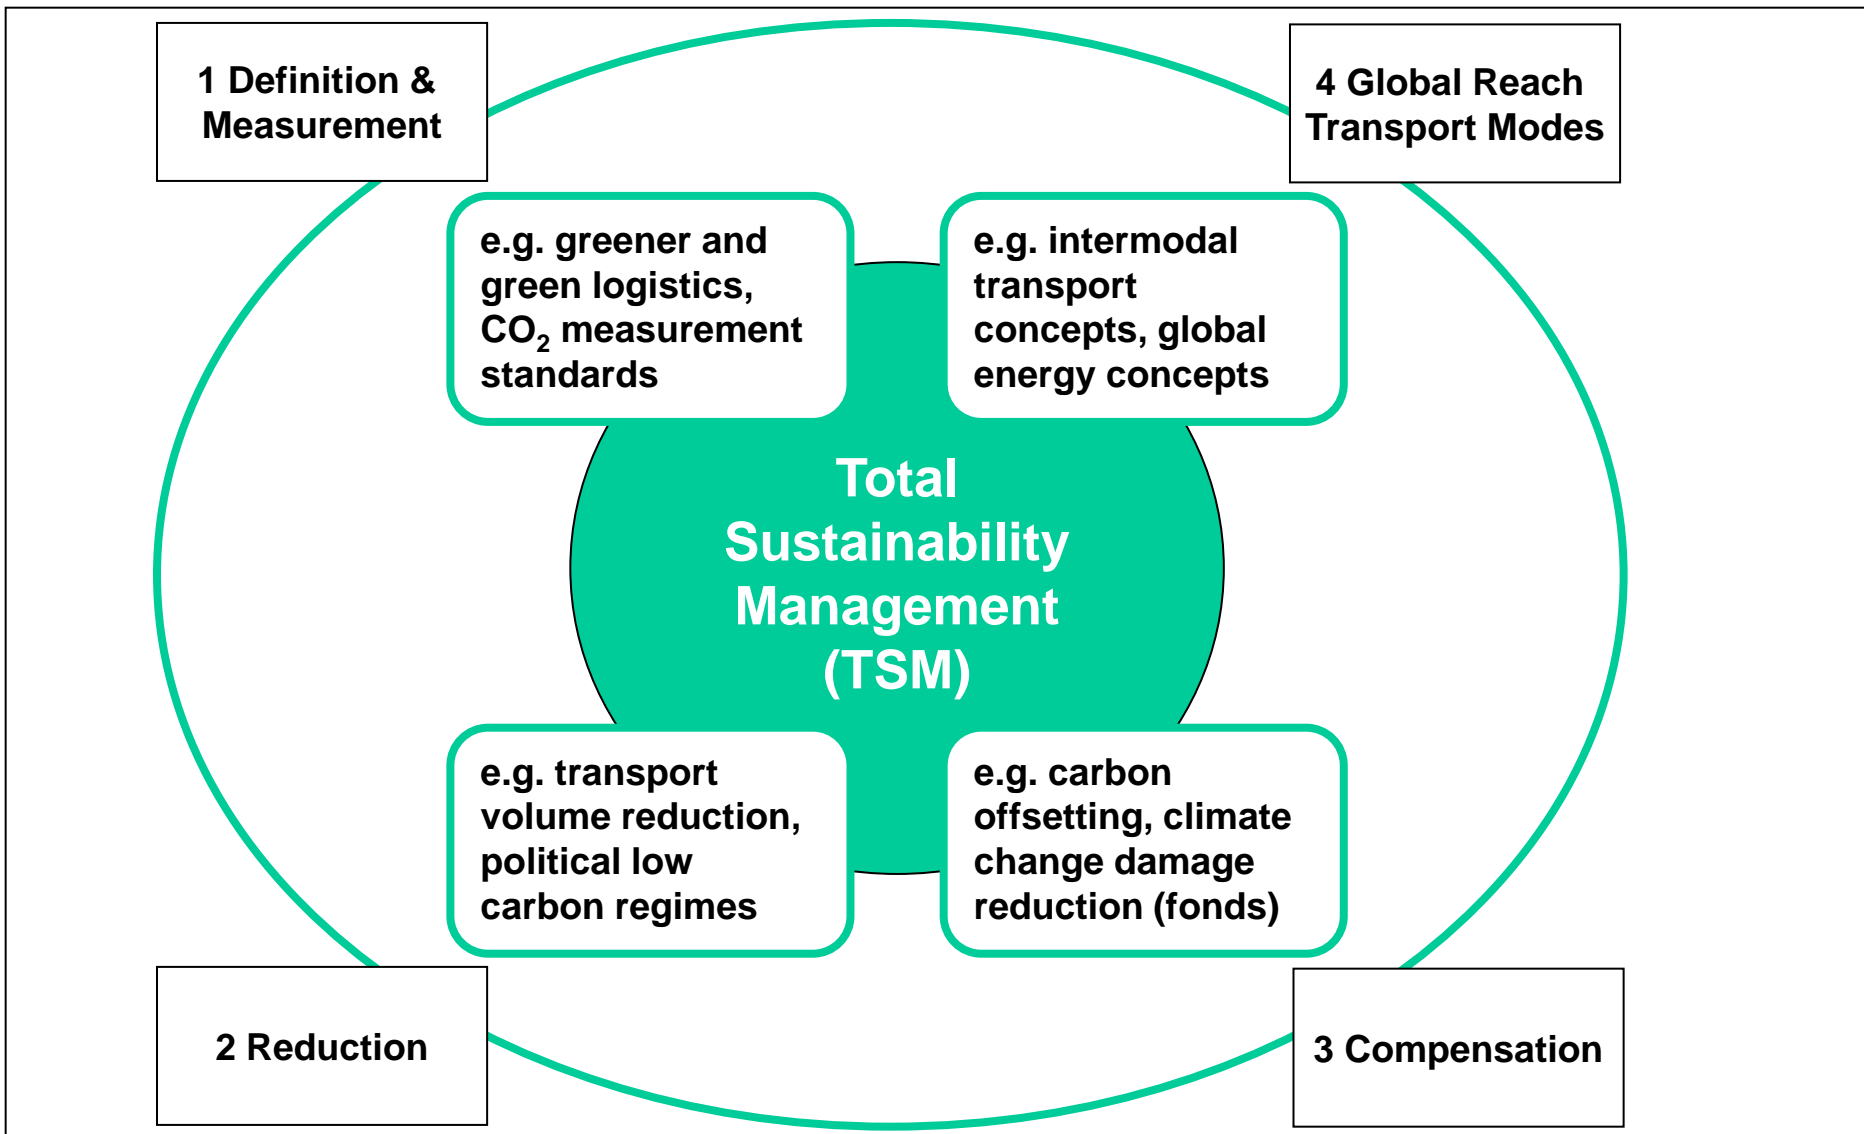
1 Definition & Measurement

4 Global Reach Transport Modes

e.g. greener and green logistics, $CO_2$ measurement standards

e.g. intermodal transport concepts, global energy concepts

Total Sustainability Management (TSM)

e.g. transport volume reduction, political low carbon regimes

e.g. carbon offsetting, climate change damage reduction (fonds)

2 Reduction

3 Compensation